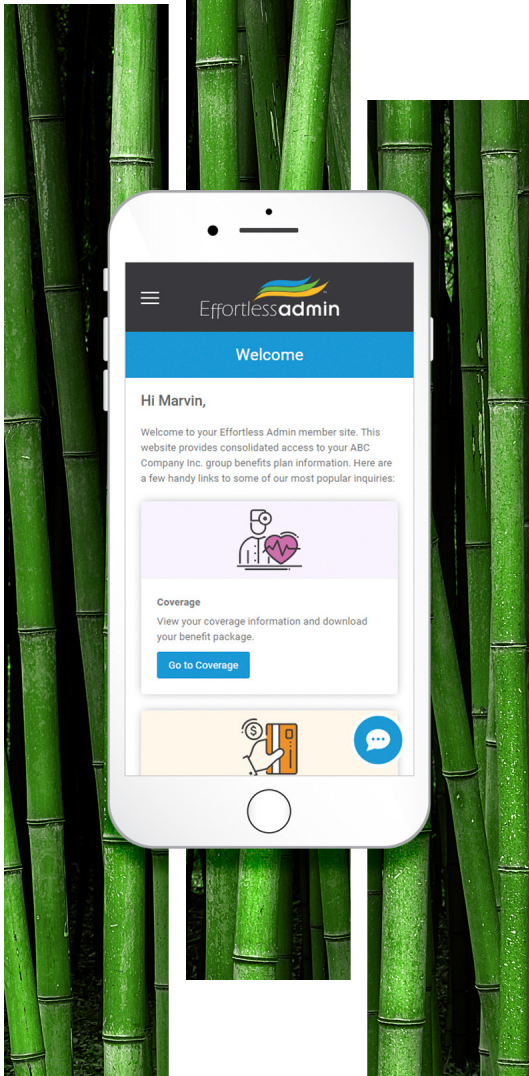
Effortlessadmin

Welcome

Hi Marvin,

Welcome to your Effortless Admin member site. This website provides consolidated access to your ABC Company Inc. group benefits plan information. Here are a few handy links to some of our most popular inquiries:

Coverage

View your coverage information and download your benefit package.

Go to Coverage